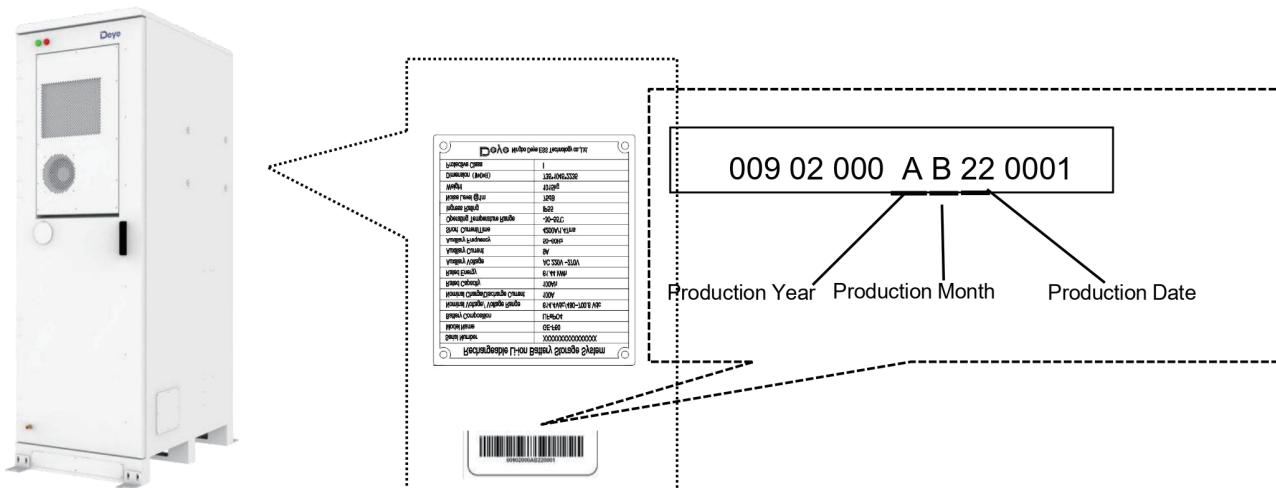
Deye

009 02 000 A B 22 0001

Production Year Production Month Production Date

Deye Ningbo Deye ESS Technology co.,Ltd.

| | |
|---|---|
| Protective Class | I |
| Dimension (WxDxH) | 795x1042x2336 |
| Weight | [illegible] |
| Noise Level @1m | 75dB |
| Ingress Rating | IP55 |
| Operating Temperature Range | -20~55℃ |
| Short Current/Time | 4200A/1.41ms |
| Auxiliary Frequency | 50-60Hz |
| Auxiliary Current | 6A |
| Auxiliary Voltage | AC 230V ~ 270V |
| Rated Energy | 61.44 kWh |
| Rated Capacity | 100Ah |
| Nominal Charge/Discharge Current | 100A |
| Nominal Voltage, Voltage Range | 614.4Vdc,480~700.8 Vdc |
| Battery Composition | LiFePO4 |
| Model Name | GE-F60 |
| Serial Number | XXXXXXXXXXXXXXXX |

Rechargeable Li-ion Battery Storage System

00902000AB220001